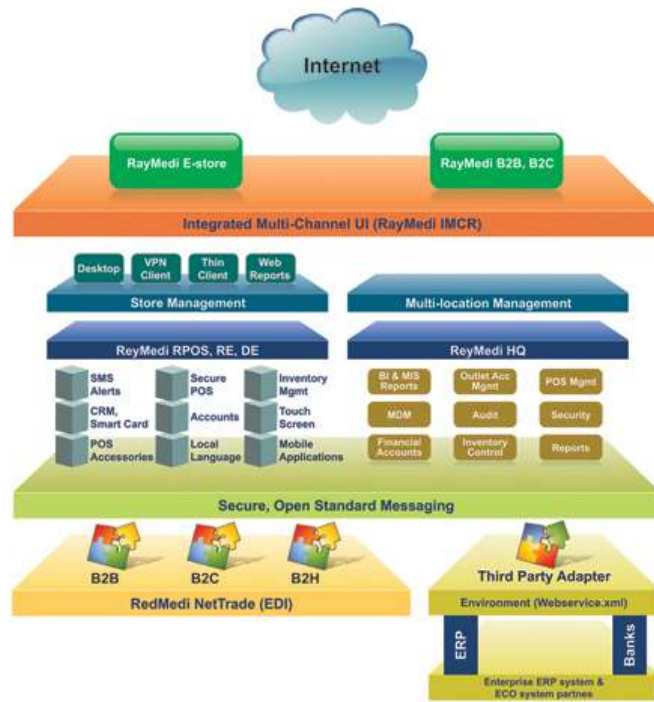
Internet

RayMedi E-store

RayMedi B2B, B2C

Integrated Multi-Channel UI (RayMedi IMCR)

Desktop

VPN Client

Thin Client

Web Reports

Store Management

Multi-location Management

ReyMedi RPOS, RE, DE

ReyMedi HQ

SMS Alerts

Secure POS

Inventory Mgmt

CRM, Smart Card

Accounts

Touch Screen

POS Accessories

Local Language

Mobile Applications

BI & MIS Reports

Outlet Acc Mgmt

POS Mgmt

MDM

Audit

Security

Financial Accounts

Inventory Control

Reports

Secure, Open Standard Messaging

B2B

B2C

B2H

RedMedi NetTrade (EDI)

Third Party Adapter

Environment (Webservice.xml)

ERP

Banks

Enterprise ERP system & ECO system partnes